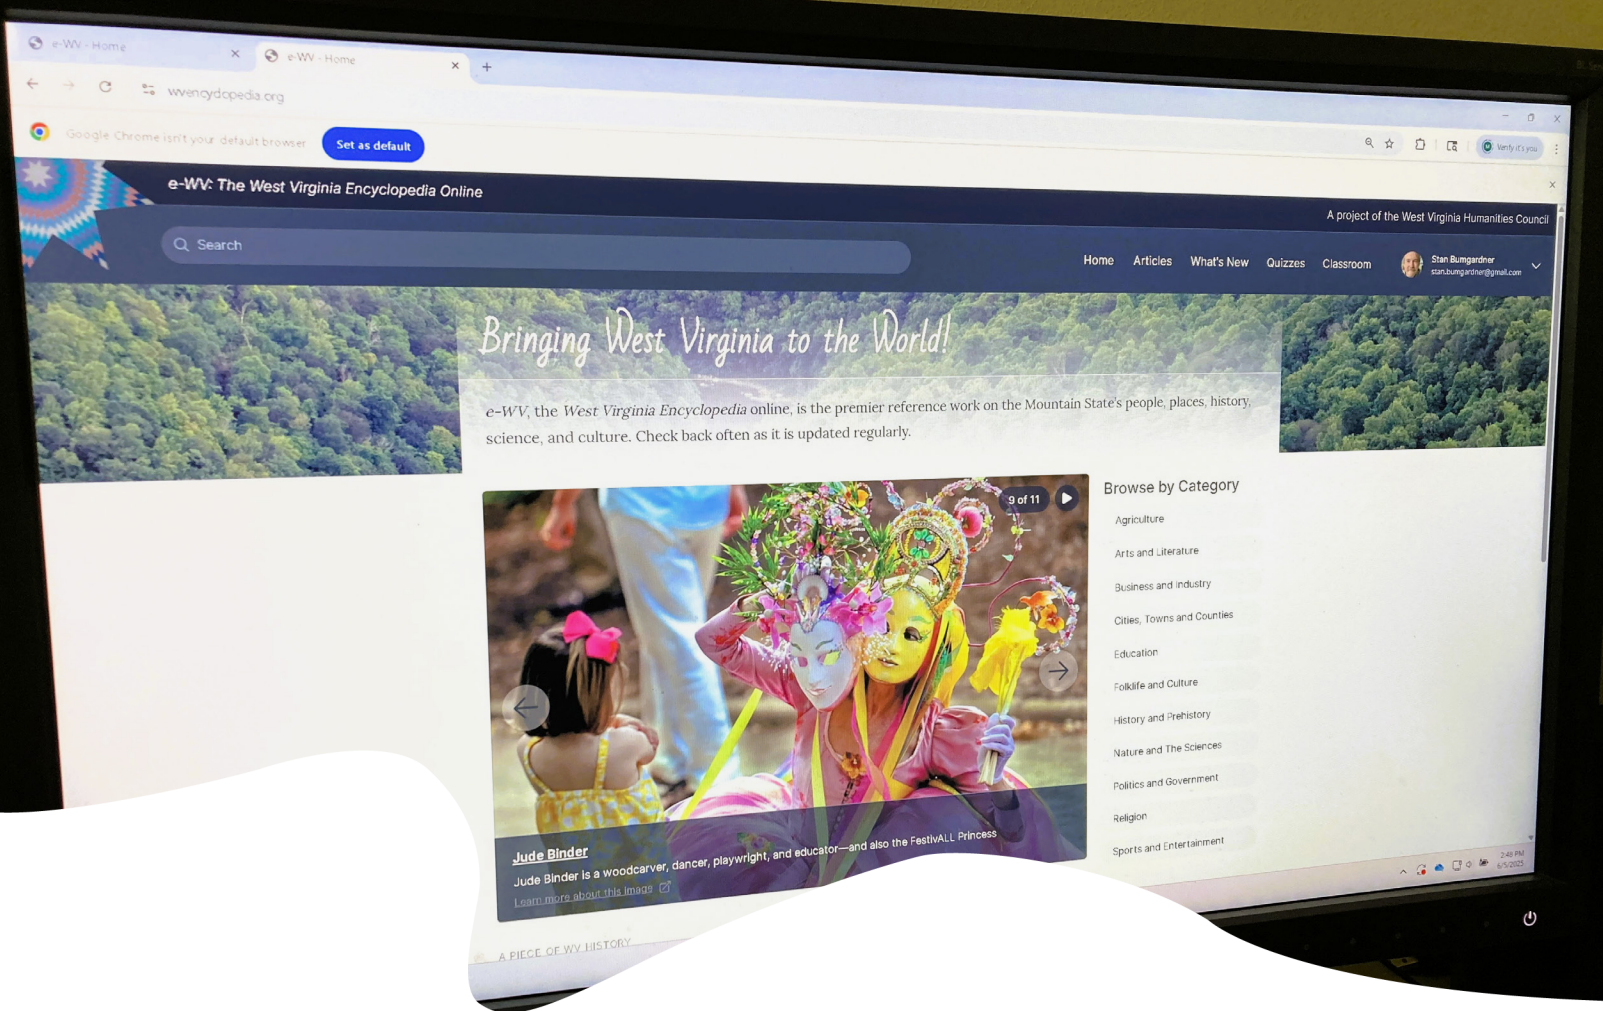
e-WV - Home
e-WV - Home
wvencyclopedia.org
Google Chrome isn't your default browser
Set as default
Verify it's you
e-WV: The West Virginia Encyclopedia Online
A project of the West Virginia Humanities Council
Search
Home
Articles
What's New
Quizzes
Classroom
Stan Bumgardner
stan.bumgardner@gmail.com
Bringing West Virginia to the World!
e-WV, the West Virginia Encyclopedia online, is the premier reference work on the Mountain State's people, places, history, science, and culture. Check back often as it is updated regularly.
9 of 11
Jude Binder
Jude Binder is a woodcarver, dancer, playwright, and educator—and also the FestivALL Princess
Learn more about this image
Browse by Category
Agriculture
Arts and Literature
Business and Industry
Cities, Towns and Counties
Education
Folklife and Culture
History and Prehistory
Nature and The Sciences
Politics and Government
Religion
Sports and Entertainment
A PIECE OF WV HISTORY
2:48 PM
6/5/2025